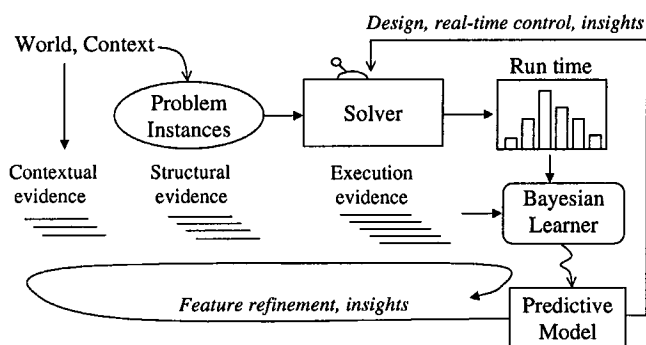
Design, real-time control, insights

World, Context

Problem Instances

Solver

Run time

Contextual evidence

Structural evidence

Execution evidence

Bayesian Learner

Feature refinement, insights

Predictive Model